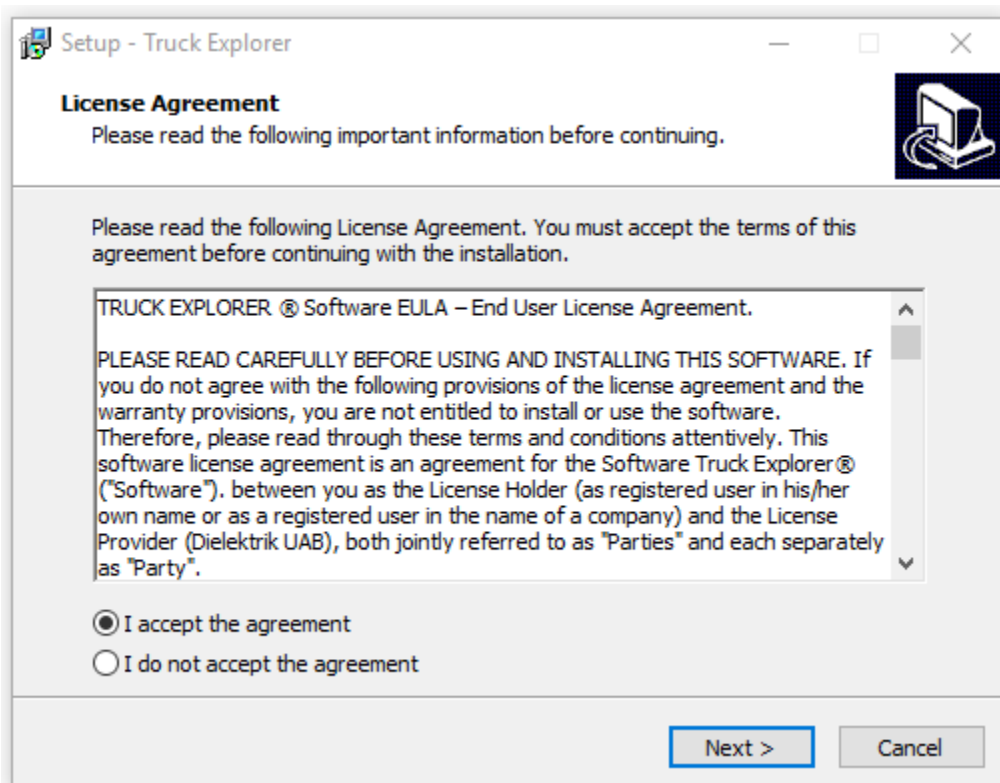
Setup - Truck Explorer

License Agreement
Please read the following important information before continuing.

Please read the following License Agreement. You must accept the terms of this agreement before continuing with the installation.

TRUCK EXPLORER ® Software EULA – End User License Agreement.

PLEASE READ CAREFULLY BEFORE USING AND INSTALLING THIS SOFTWARE. If you do not agree with the following provisions of the license agreement and the warranty provisions, you are not entitled to install or use the software. Therefore, please read through these terms and conditions attentively. This software license agreement is an agreement for the Software Truck Explorer® ("Software"). between you as the License Holder (as registered user in his/her own name or as a registered user in the name of a company) and the License Provider (Dielektrik UAB), both jointly referred to as "Parties" and each separately as "Party".

I accept the agreement
I do not accept the agreement

Next >
Cancel